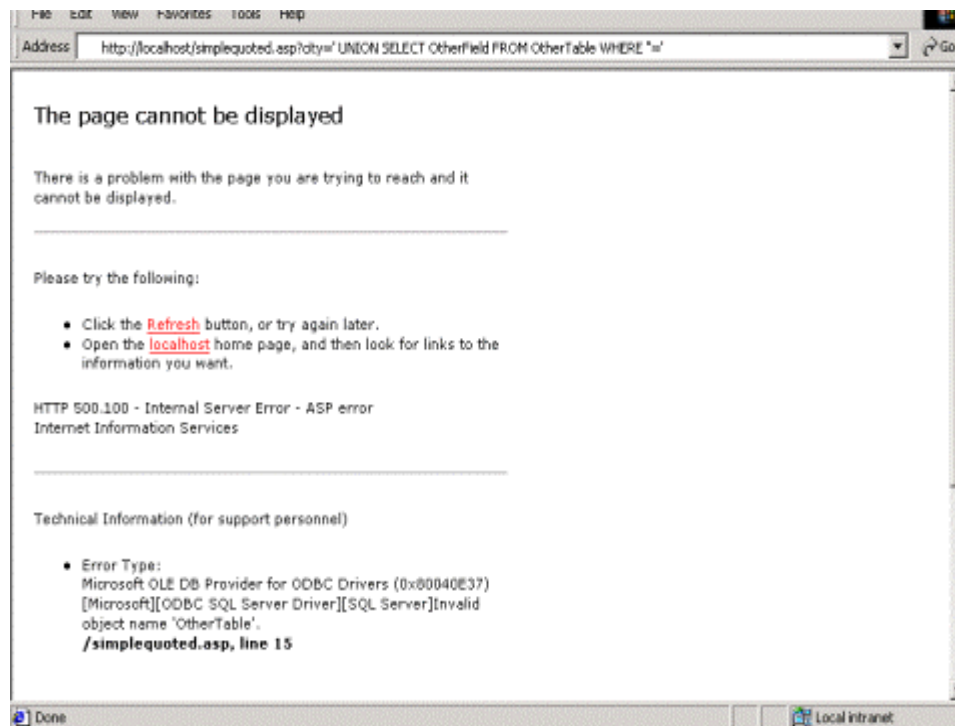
File Edit View Favorites Tools Help

Address http://localhost/simplequoted.asp?city=' UNION SELECT OtherField FROM OtherTable WHERE ''='

Go

The page cannot be displayed

There is a problem with the page you are trying to reach and it cannot be displayed.

Please try the following:

- Click the Refresh button, or try again later.
- Open the localhost home page, and then look for links to the information you want.

HTTP 500.100 - Internal Server Error - ASP error
Internet Information Services

Technical Information (for support personnel)

- Error Type:
Microsoft OLE DB Provider for ODBC Drivers (0x80040E37)
[Microsoft][ODBC SQL Server Driver][SQL Server]Invalid object name 'OtherTable'.
**/simplequoted.asp, line 15**

Done

Local intranet